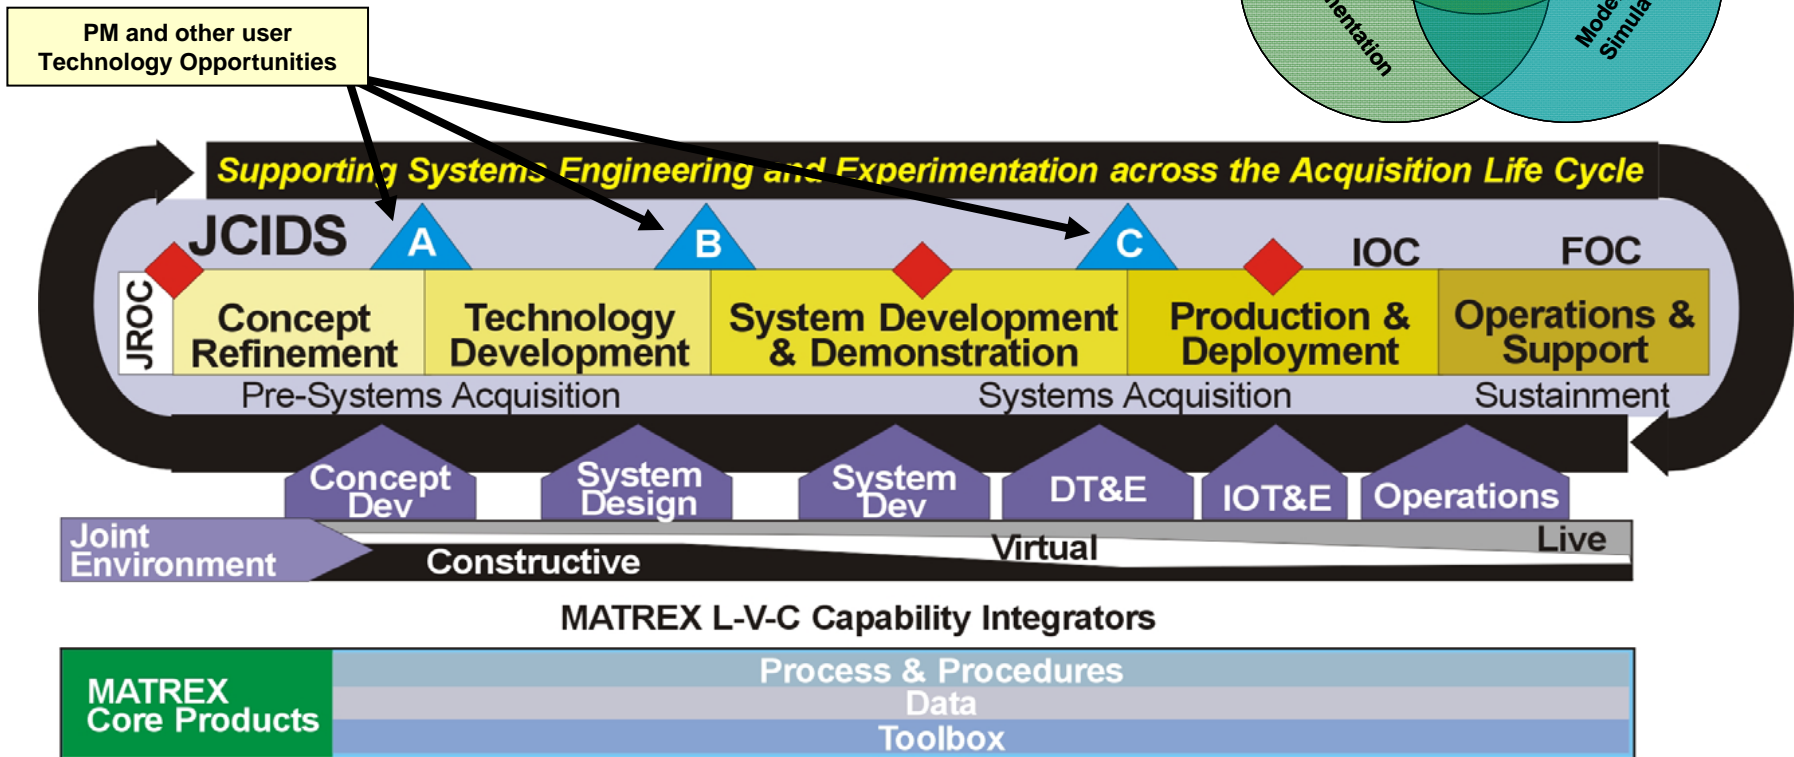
PM and other user Technology Opportunities

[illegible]entation

Mode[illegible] Simula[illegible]

Supporting Systems Engineering and Experimentation across the Acquisition Life Cycle

JCIDS

A

B

C

IOC

FOC

JROC

Concept Refinement

Technology Development

System Development & Demonstration

Production & Deployment

Operations & Support

Pre-Systems Acquisition

Systems Acquisition

Sustainment

Concept Dev

System Design

System Dev

DT&E

IOT&E

Operations

Joint Environment

Constructive

Virtual

Live

MATREX L-V-C Capability Integrators

MATREX Core Products

Process & Procedures

Data

Toolbox